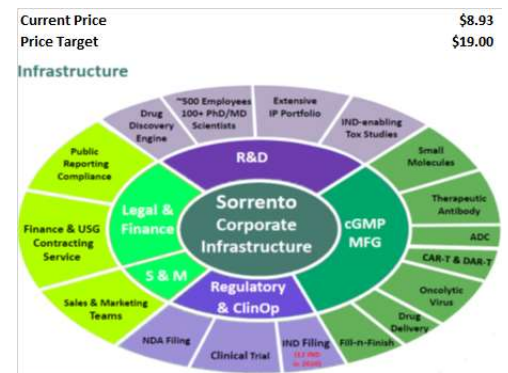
| Current Price | $8.93 |
|---|---|
| Price Target | $19.00 |

Infrastructure

Sorrento Corporate Infrastructure

R&D

Drug Discovery Engine

~500 Employees 100+ PhD/MD Scientists

Extensive IP Portfolio

IND-enabling Tox Studies

cGMP MFG

Small Molecules

Therapeutic Antibody

ADC

CAR-T & DAR-T

Oncolytic Virus

Drug Delivery

Fill-n-Finish

Regulatory & ClinOp

IND Filing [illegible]

Clinical Trial

NDA Filing

S & M

Sales & Marketing Teams

Legal & Finance

Finance & USG Contracting Service

Public Reporting Compliance